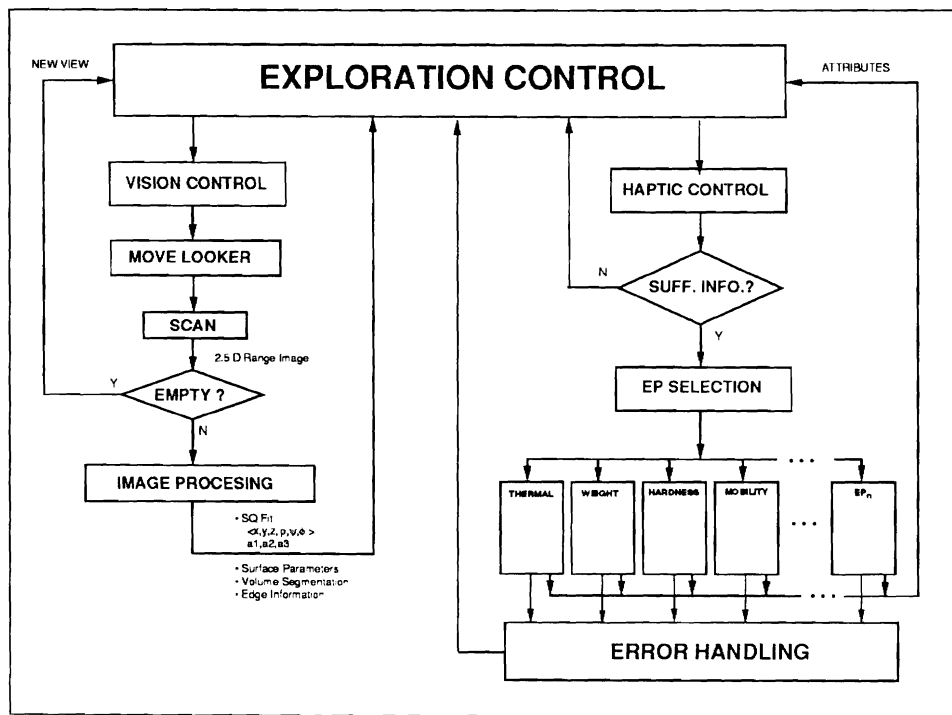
NEW VIEW

EXPLORATION CONTROL

ATTRIBUTES

VISION CONTROL

MOVE LOOKER

SCAN

2.5 D Range Image

Y

EMPTY ?

N

IMAGE PROCESING

• SQ Fit
<x,y,z, φ,ψ,θ >
a1,a2,a3

• Surface Parameters
• Volume Segmentation
• Edge Information

HAPTIC CONTROL

N

SUFF. INFO.?

Y

EP SELECTION

. . .

THERMAL

WEIGHT

HARDNESS

MOBILITY

. . .

$EP_n$

. . .

ERROR HANDLING